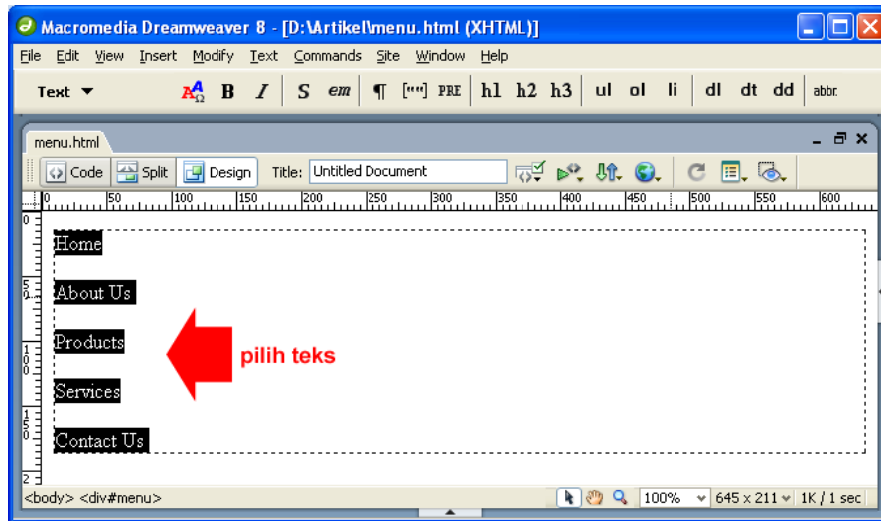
Macromedia Dreamweaver 8 - [D:\Artikel\menu.html (XHTML)]

File Edit View Insert Modify Text Commands Site Window Help

Text B I S em ¶ [""] PRE h1 h2 h3 ul ol li dl dt dd abbr.

menu.html

Code Split Design Title: Untitled Document

0 50 100 150 200 250 300 350 400 450 500 550 600

Home

About Us

Products

pilih teks

Services

Contact Us

<body> <div#menu> 100% 645 x 211 1K / 1 sec